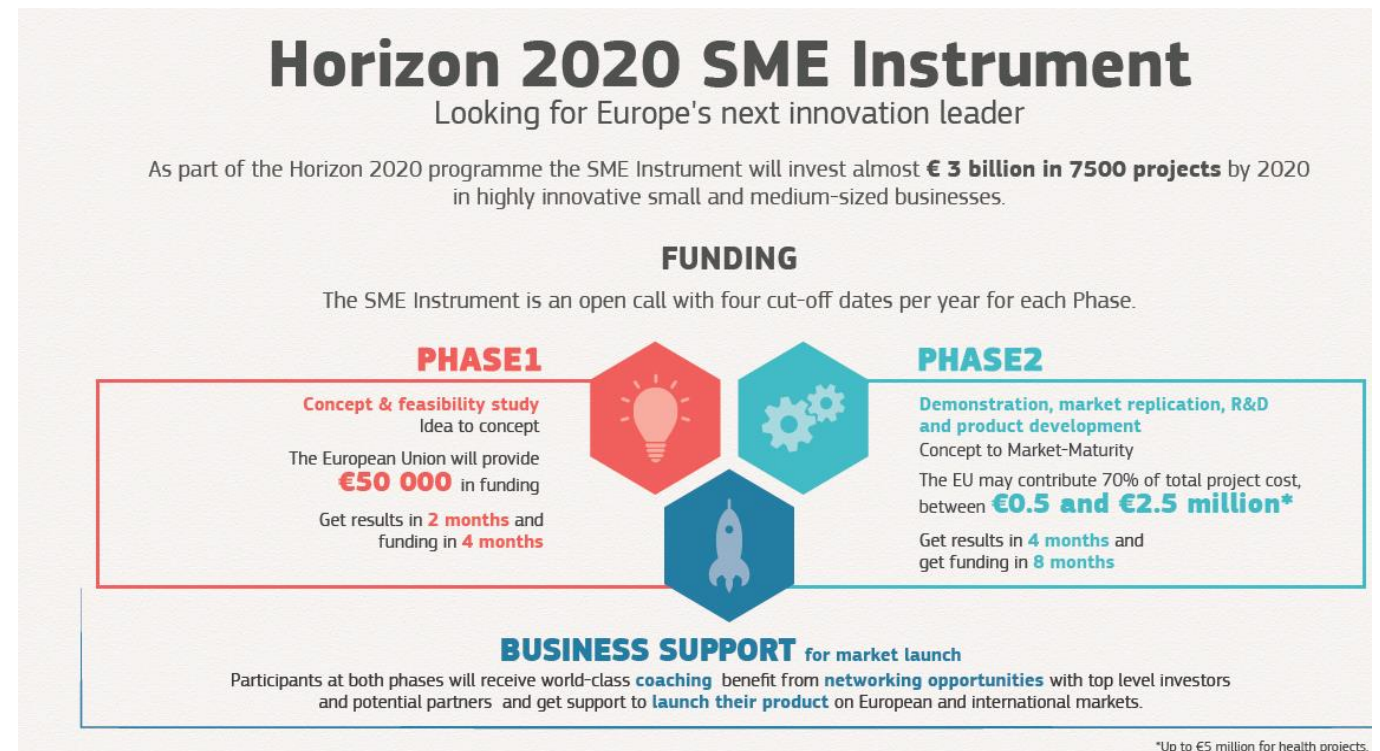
Horizon 2020 SME Instrument
Looking for Europe's next innovation leader

As part of the Horizon 2020 programme the SME Instrument will invest almost € 3 billion in 7500 projects by 2020 in highly innovative small and medium-sized businesses.

FUNDING
The SME Instrument is an open call with four cut-off dates per year for each Phase.

PHASE1
Concept & feasibility study
Idea to concept
The European Union will provide €50 000 in funding
Get results in 2 months and funding in 4 months

PHASE2
Demonstration, market replication, R&D and product development
Concept to Market-Maturity
The EU may contribute 70% of total project cost, between €0.5 and €2.5 million*
Get results in 4 months and get funding in 8 months

BUSINESS SUPPORT for market launch
Participants at both phases will receive world-class coaching benefit from networking opportunities with top level investors and potential partners and get support to launch their product on European and international markets.

*Up to €5 million for health projects.